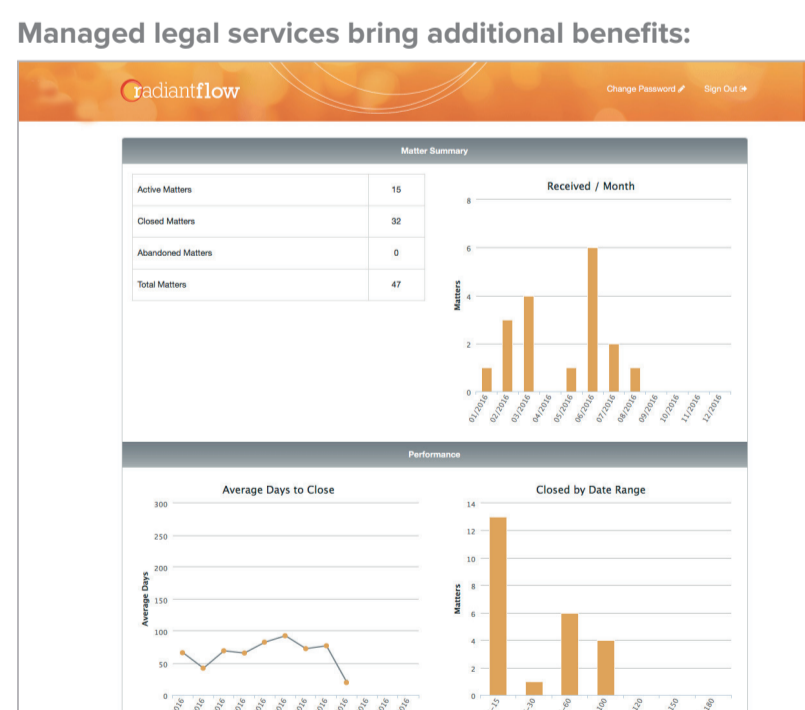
Managed legal services bring additional benefits:

radiantflow

Change Password

Sign Out

Matter Summary

| Active Matters | 15 |
|---|---|
| Closed Matters | 32 |
| Abandoned Matters | 0 |
| Total Matters | 47 |

Received / Month

8
6
4
2
0

Matters

01/2016
02/2016
03/2016
04/2016
05/2016
06/2016
07/2016
08/2016
09/2016
10/2016
11/2016
12/2016

Performance

Average Days to Close

300
250
200
150
100
50
0

Average Days

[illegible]

Closed by Date Range

14
12
10
8
6
4
2
0

Matters

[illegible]15
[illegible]30
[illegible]60
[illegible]100
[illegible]120
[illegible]150
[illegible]180